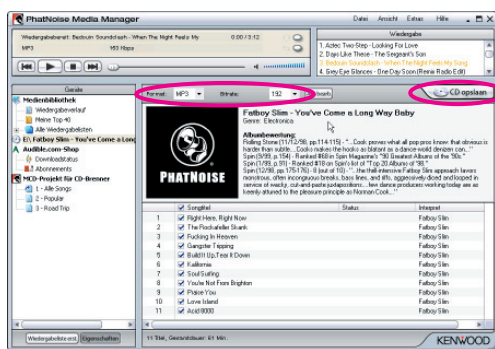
PhatNoise Media Manager

Datei Ansicht Extras Hilfe

Wiedergabebereit: Bedouin Soundclash - When The Night Feels My 0:00 / 3:12
MP3 160 Kbps

Wiedergabe
1. Aztec Two-Step - Looking For Love
2. Days Like These - The Seigeant's Son
3. Bedouin Soundclash - When The Night Feels My Song
4. Grey Eye Glances - One Day Soon (Remix Radio Edit)

Geräte
Medienbibliothek
Wiedergabeverlauf
Meine Top 40
Alle Wiedergabelisten
E\ Fatboy Slim - You've Come a Long
Audible.com-Shop
Downloadstatus
Abonnements
MCD-Projekt für CD-Brenner
1 - Alle Songs
2 - Popular
3 - Road Trip

Format: MP3 Bitrate: 192 Ansicht

CD opslaan

Fatboy Slim - You've Come a Long Way Baby
Genre: Electronica

Albumbewertung:
Rolling Stone (11/12/98, pp.114-115) - "...Cook proves what all pop pros know: that obvious is harder than subtle....Cook's makes the hooks as blatant as a dance-world denizen can..." Spin (5/99, p.154) - Ranked #68 in Spin Magazine's "90 Greatest Albums of the '90s." Spin (1/99, p.91) - Ranked #18 on Spin's list of "Top 20 Albums of '98." Spin (12/98, pp.175-176) - 8 (out of 10) - "...the thrill-intensive Fatboy Slim approach favors monotonous, often incongruous breaks, bass lines, and riffs, aggressively diced and looped in service of wacky, cut-and-paste juxtapositions....few dance producers working today are as keenly attuned to the pleasure principle as Norman Cook..."

PHATNOISE

| | Songtitel | Status | Interpret |
|---|---|---|---|
| 1 | Right Here, Right Now | | Fatboy Slim |
| 2 | The Rockafeller Skank | | Fatboy Slim |
| 3 | Fucking In Heaven | | Fatboy Slim |
| 4 | Gangster Tripping | | Fatboy Slim |
| 5 | Build It Up, Tear It Down | | Fatboy Slim |
| 6 | Kalifornia | | Fatboy Slim |
| 7 | Soul Surfing | | Fatboy Slim |
| 8 | You're Not From Brighton | | Fatboy Slim |
| 9 | Praise You | | Fatboy Slim |
| 10 | Love Island | | Fatboy Slim |
| 11 | Acid 8000 | | Fatboy Slim |

Wiedergabeliste erst. Eigenschaften

11 Titel, Gesamtdauer: 61 Min.

KENWOOD